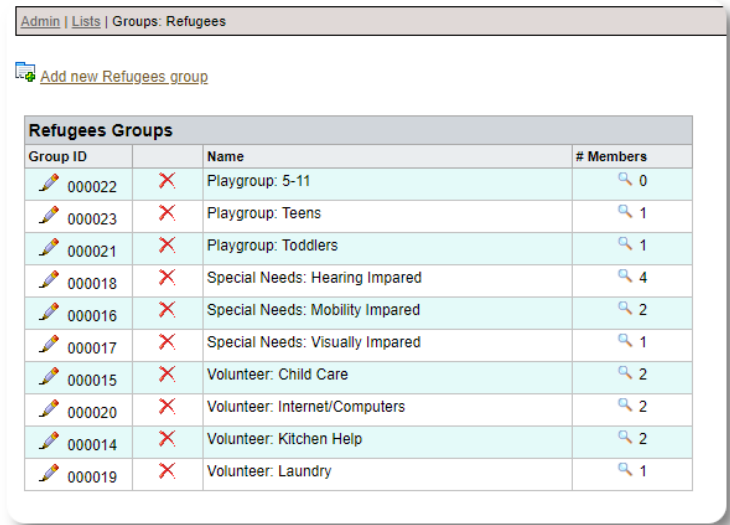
Admin | Lists | Groups: Refugees

Add new Refugees group

Refugees Groups

| Group ID | | Name | # Members |
|---|---|---|---|
| 000022 | | Playgroup: 5-11 | 0 |
| 000023 | | Playgroup: Teens | 1 |
| 000021 | | Playgroup: Toddlers | 1 |
| 000018 | | Special Needs: Hearing Impared | 4 |
| 000016 | | Special Needs: Mobility Impared | 2 |
| 000017 | | Special Needs: Visually Impared | 1 |
| 000015 | | Volunteer: Child Care | 2 |
| 000020 | | Volunteer: Internet/Computers | 2 |
| 000014 | | Volunteer: Kitchen Help | 2 |
| 000019 | | Volunteer: Laundry | 1 |